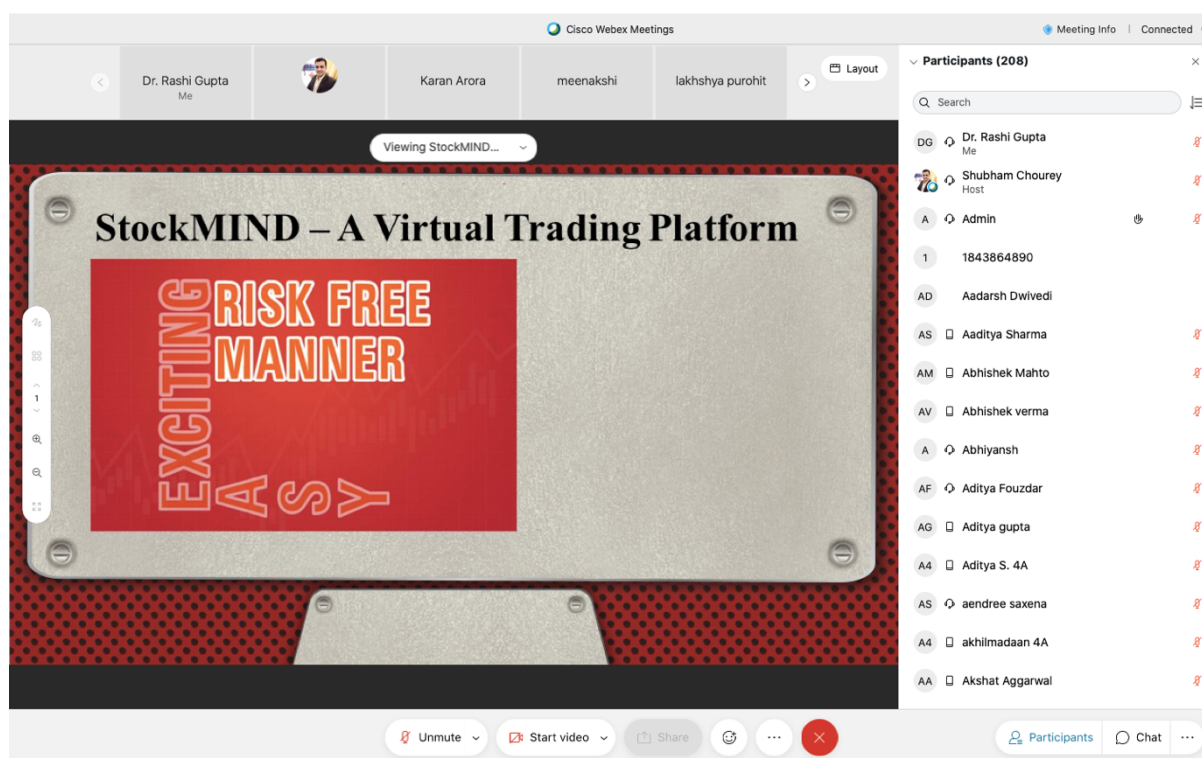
Cisco Webex Meetings

Meeting Info | Connected

Dr. Rashi Gupta
Me

Karan Arora

meenakshi

lakhshya purohit

Layout

Viewing StockMIND...

StockMIND – A Virtual Trading Platform

EXCITING

RISK FREE
MANNER

A S Y

1

Participants (208)

Search

DG Dr. Rashi Gupta
Me

Shubham Chourey
Host

A Admin

1 1843864890

AD Aadarsh Dwivedi

AS Aaditya Sharma

AM Abhishek Mahto

AV Abhishek verma

A Abhiyansh

AF Aditya Fouzdar

AG Aditya gupta

A4 Aditya S. 4A

AS aendree saxena

A4 akhilmadaan 4A

AA Akshat Aggarwal

Unmute

Start video

Share

Participants

Chat